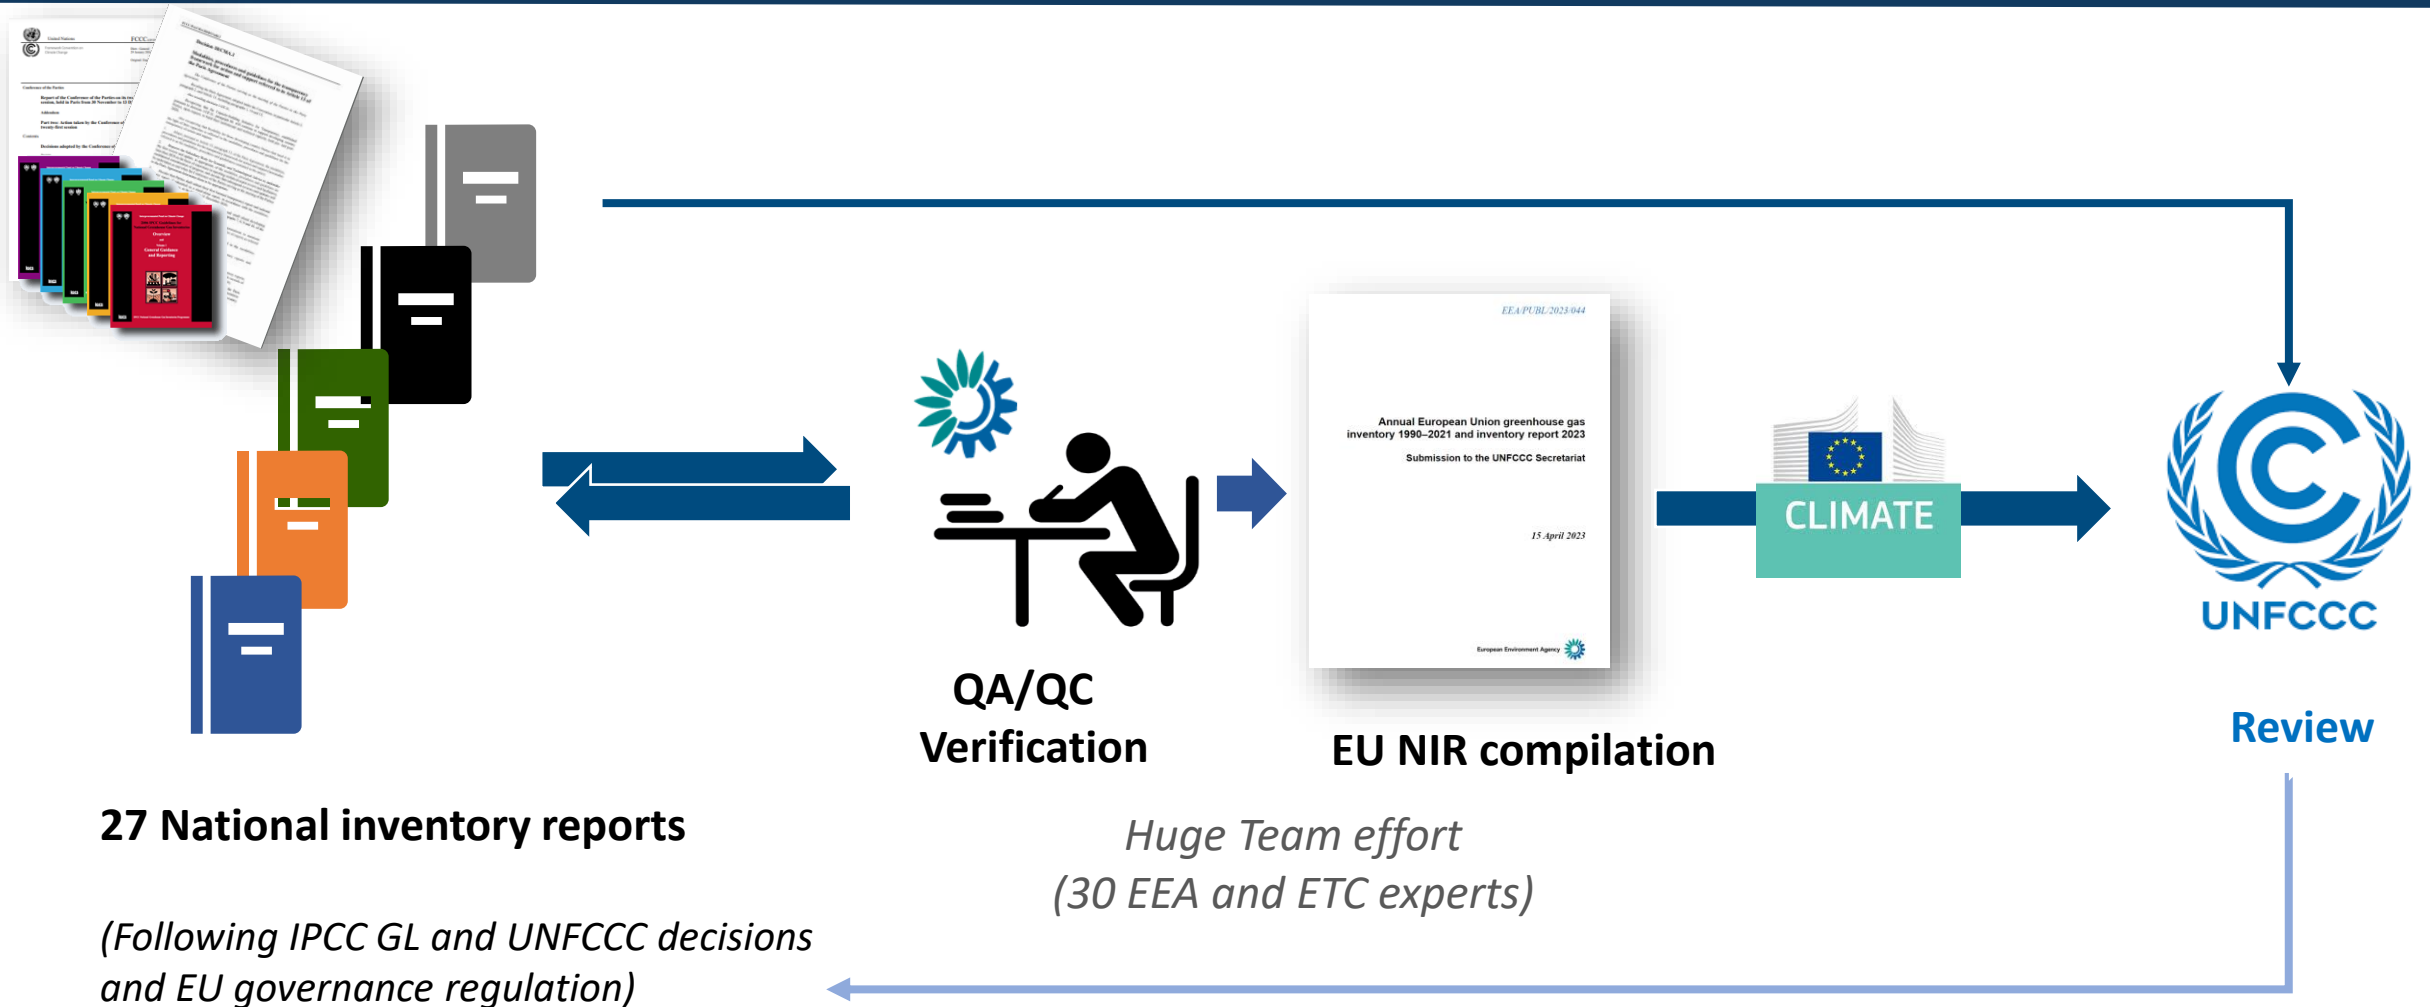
EEA/PUBL/2023/044

Annual European Union greenhouse gas inventory 1990–2021 and inventory report 2023

Submission to the UNFCCC Secretariat

15 April 2023

European Environment Agency

CLIMATE

UNFCCC

QA/QC Verification

EU NIR compilation

Review

27 National inventory reports

Huge Team effort (30 EEA and ETC experts)

(Following IPCC GL and UNFCCC decisions and EU governance regulation)